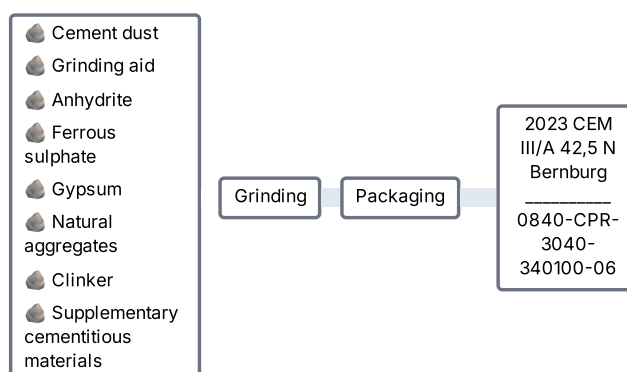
Cement dust
Grinding aid
Anhydrite
Ferrous sulphate
Gypsum
Natural aggregates
Clinker
Supplementary cementitious materials

Grinding

Packaging

2023 CEM III/A 42,5 N Bernburg
__________
0840-CPR-3040-340100-06